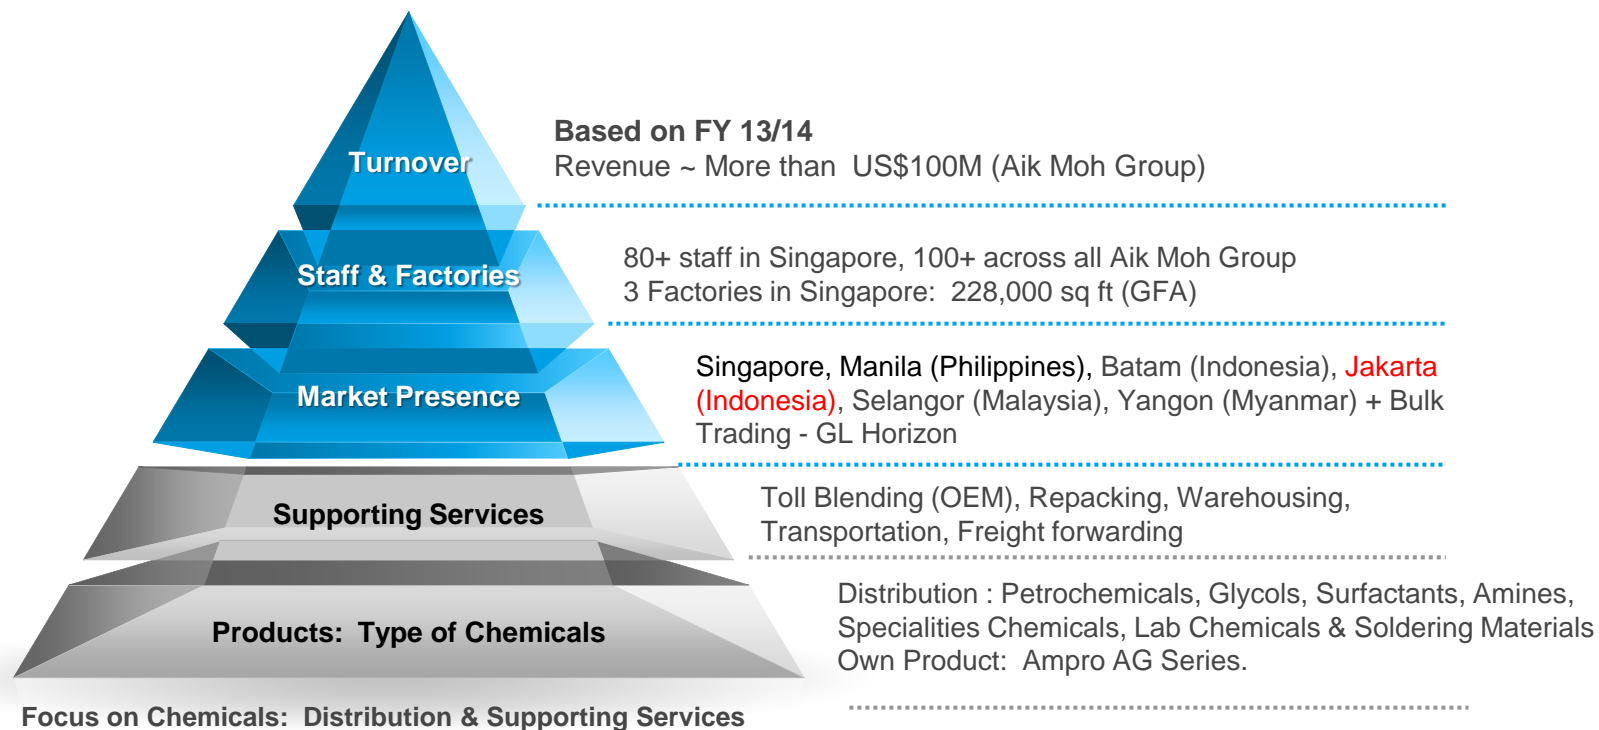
Turnover

Based on FY 13/14
Revenue ~ More than US$100M (Aik Moh Group)

Staff & Factories

80+ staff in Singapore, 100+ across all Aik Moh Group
3 Factories in Singapore: 228,000 sq ft (GFA)

Market Presence

Singapore, Manila (Philippines), Batam (Indonesia), Jakarta (Indonesia), Selangor (Malaysia), Yangon (Myanmar) + Bulk Trading - GL Horizon

Supporting Services

Toll Blending (OEM), Repacking, Warehousing, Transportation, Freight forwarding

Products: Type of Chemicals

Distribution : Petrochemicals, Glycols, Surfactants, Amines, Specialities Chemicals, Lab Chemicals & Soldering Materials
Own Product: Ampro AG Series.

Focus on Chemicals: Distribution & Supporting Services